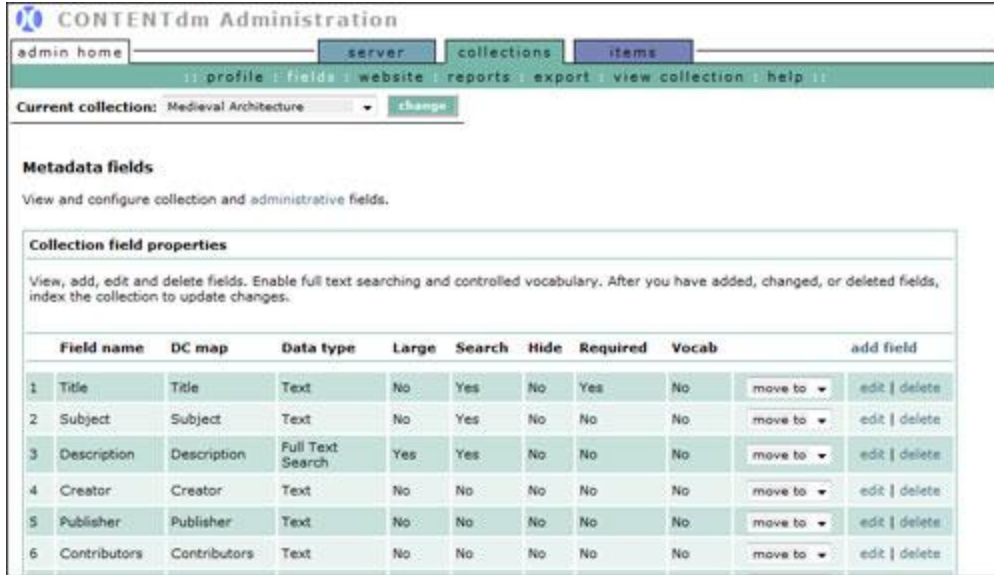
CONTENTdm Administration

admin home | server | collections | items

:: profile : fields : website : reports : export : view collection : help ::

Current collection: Medieval Architecture change

Metadata fields

View and configure collection and administrative fields.

Collection field properties

View, add, edit and delete fields. Enable full text searching and controlled vocabulary. After you have added, changed, or deleted fields, index the collection to update changes.

| | Field name | DC map | Data type | Large | Search | Hide | Required | Vocab | | add field |
|---|---|---|---|---|---|---|---|---|---|---|
| 1 | Title | Title | Text | No | Yes | No | Yes | No | move to | edit \| delete |
| 2 | Subject | Subject | Text | No | Yes | No | No | No | move to | edit \| delete |
| 3 | Description | Description | Full Text Search | Yes | Yes | No | No | No | move to | edit \| delete |
| 4 | Creator | Creator | Text | No | No | No | No | No | move to | edit \| delete |
| 5 | Publisher | Publisher | Text | No | No | No | No | No | move to | edit \| delete |
| 6 | Contributors | Contributors | Text | No | No | No | No | No | move to | edit \| delete |